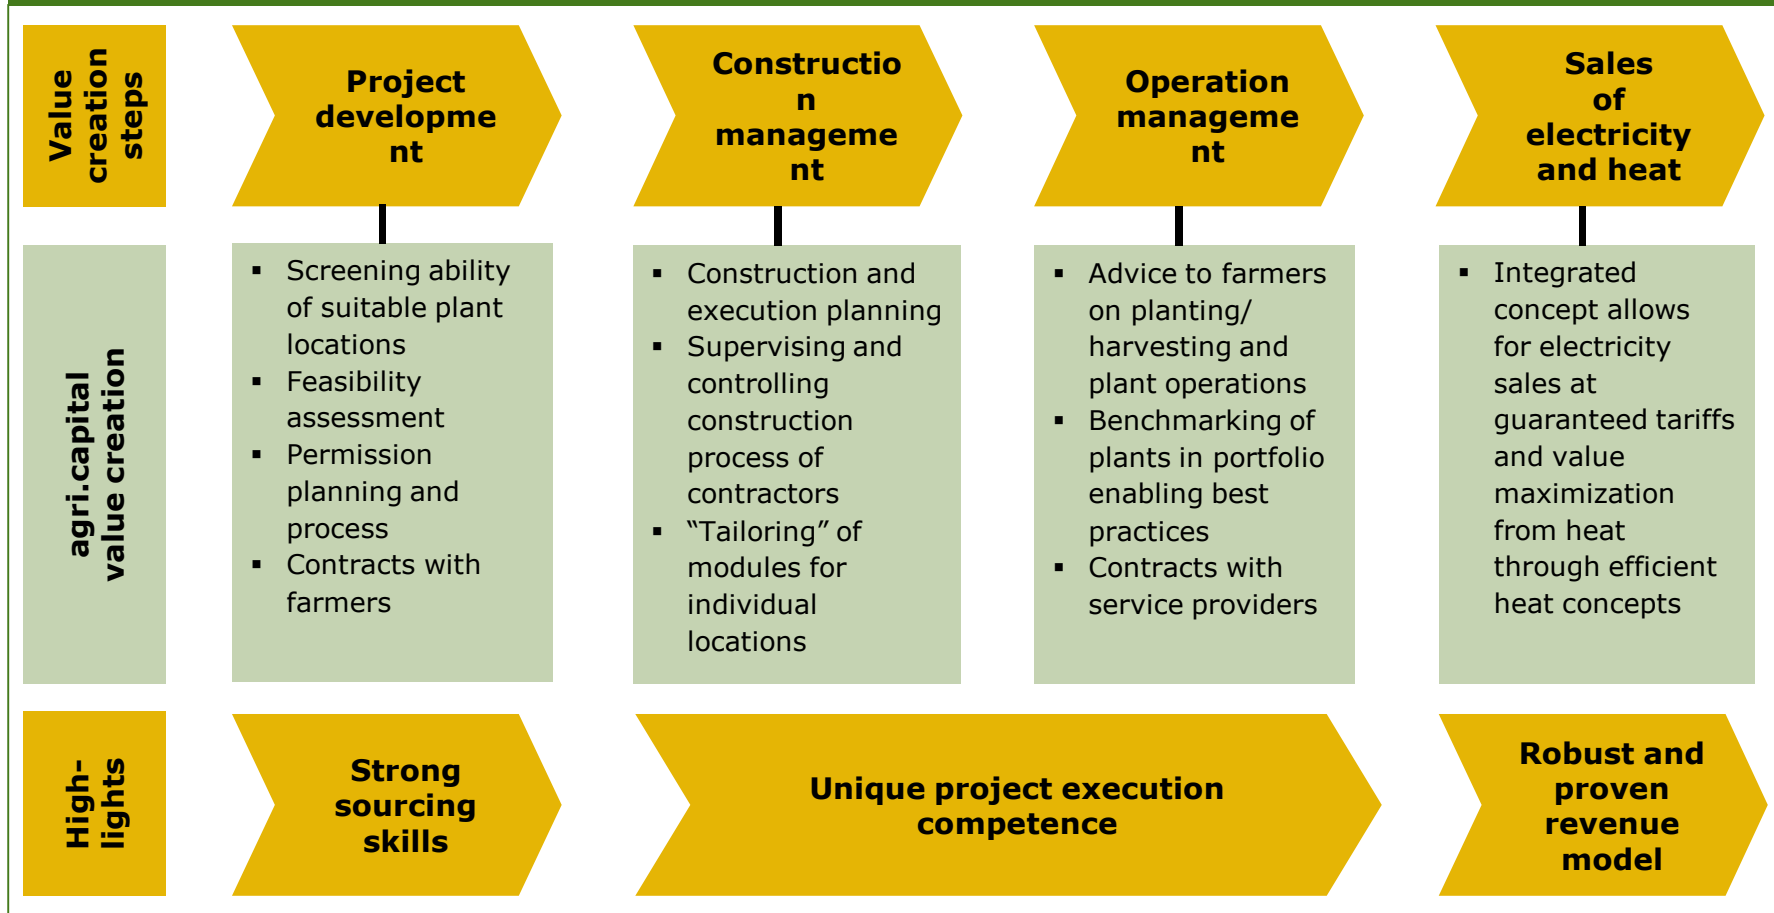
Value creation steps

Project developme nt

Constructio n manageme nt

Operation manageme nt

Sales of electricity and heat

agri.capital value creation

▪ Screening ability of suitable plant locations
▪ Feasibility assessment
▪ Permission planning and process
▪ Contracts with farmers

▪ Construction and execution planning
▪ Supervising and controlling construction process of contractors
▪ “Tailoring” of modules for individual locations

▪ Advice to farmers on planting/ harvesting and plant operations
▪ Benchmarking of plants in portfolio enabling best practices
▪ Contracts with service providers

▪ Integrated concept allows for electricity sales at guaranteed tariffs and value maximization from heat through efficient heat concepts

High-lights

Strong sourcing skills

Unique project execution competence

Robust and proven revenue model